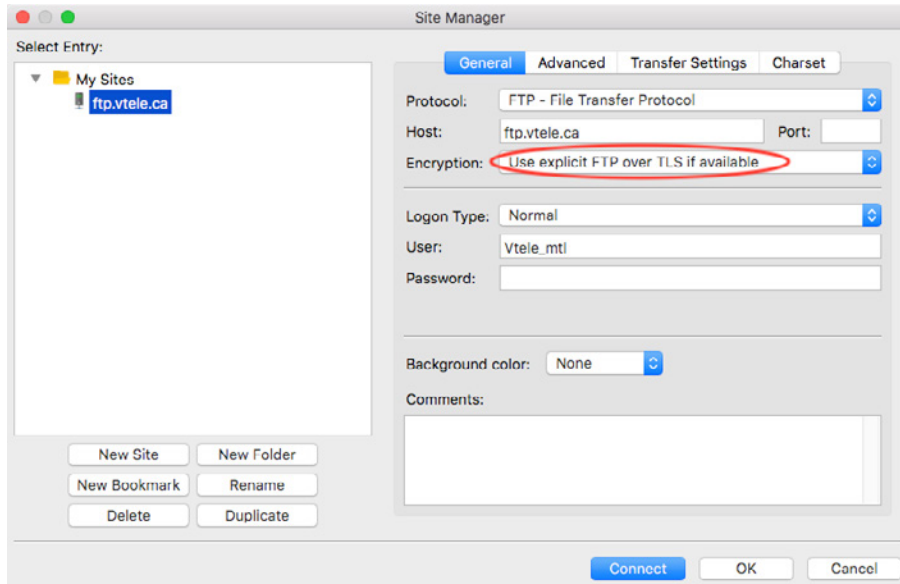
Site Manager

Select Entry:

My Sites
ftp.vtele.ca

New Site
New Folder
New Bookmark
Rename
Delete
Duplicate

General
Advanced
Transfer Settings
Charset

Protocol: FTP - File Transfer Protocol
Host: ftp.vtele.ca
Port:
Encryption: Use explicit FTP over TLS if available

Logon Type: Normal
User: Vtele_mtl
Password:

Background color: None
Comments:

Connect
OK
Cancel